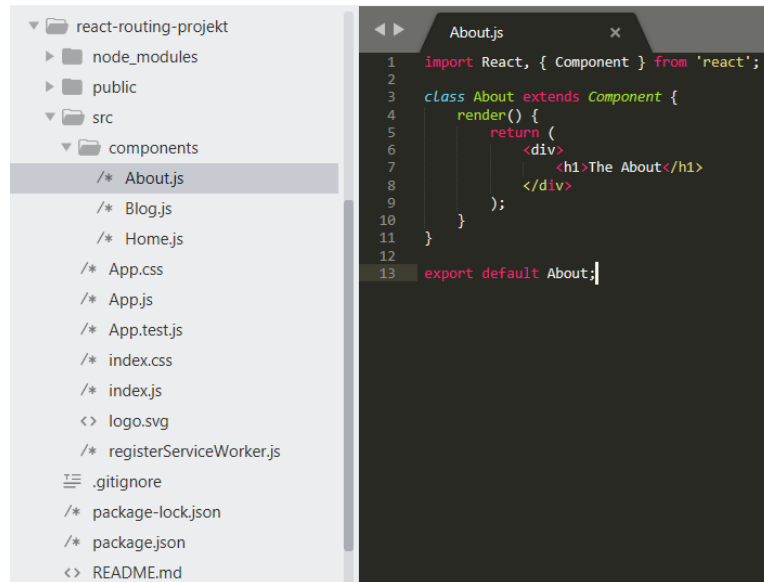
react-routing-projekt
node_modules
public
src
components
/* About.js
/* Blog.js
/* Home.js
/* App.css
/* App.js
/* App.test.js
/* index.css
/* index.js
<> logo.svg
/* registerServiceWorker.js
.gitignore
/* package-lock.json
/* package.json
<> README.md

About.js ×

1 import React, { Component } from 'react';
2
3 class About extends Component {
4 render() {
5 return (
6 <div>
7 <h1>The About</h1>
8 </div>
9 );
10 }
11 }
12
13 export default About;